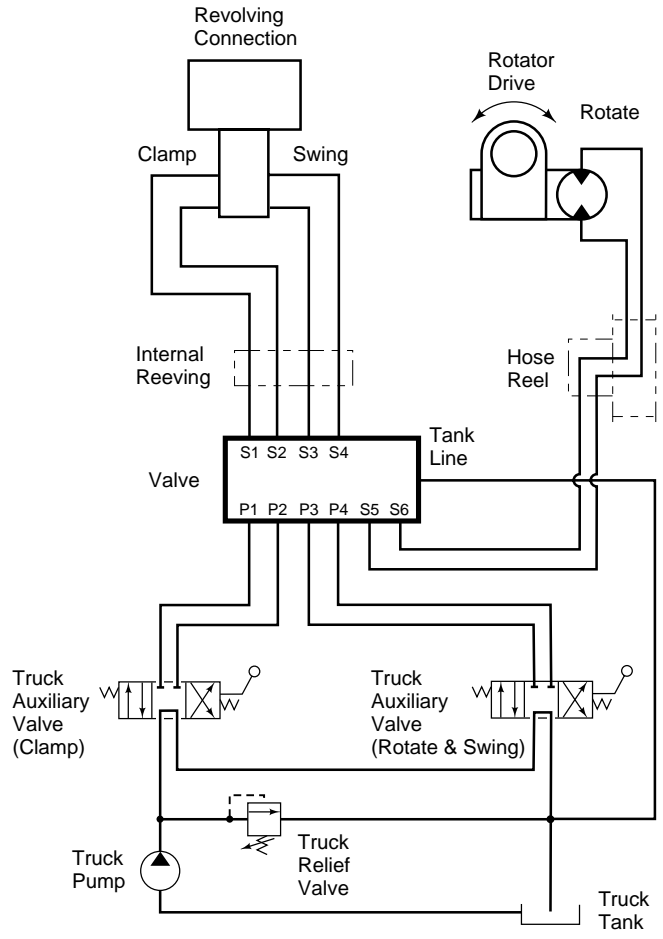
Revolving Connection

Rotator Drive

Rotate

Clamp

Swing

Internal Reeving

Hose Reel

Tank Line

S1 S2 S3 S4

Valve

P1 P2 P3 P4 S5 S6

Truck Auxiliary Valve (Clamp)

Truck Auxiliary Valve (Rotate & Swing)

Truck Relief Valve

Truck Pump

Truck Tank